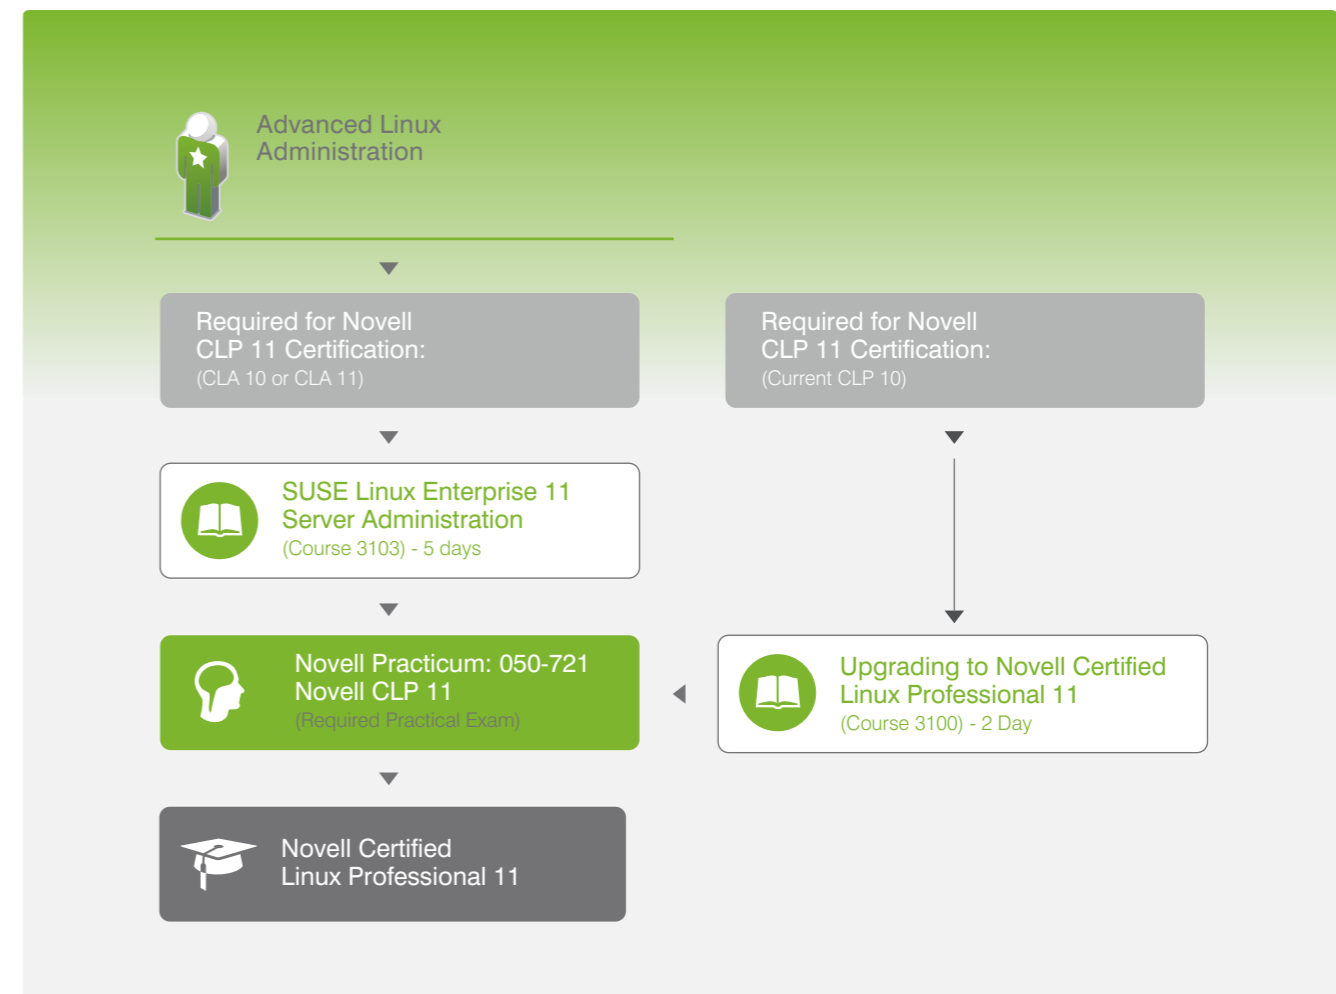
Advanced Linux Administration

Required for Novell CLP 11 Certification:
(CLA 10 or CLA 11)

Required for Novell CLP 11 Certification:
(Current CLP 10)

SUSE Linux Enterprise 11 Server Administration
(Course 3103) - 5 days

Novell Practicum: 050-721
Novell CLP 11
(Required Practical Exam)

Upgrading to Novell Certified Linux Professional 11
(Course 3100) - 2 Day

Novell Certified Linux Professional 11